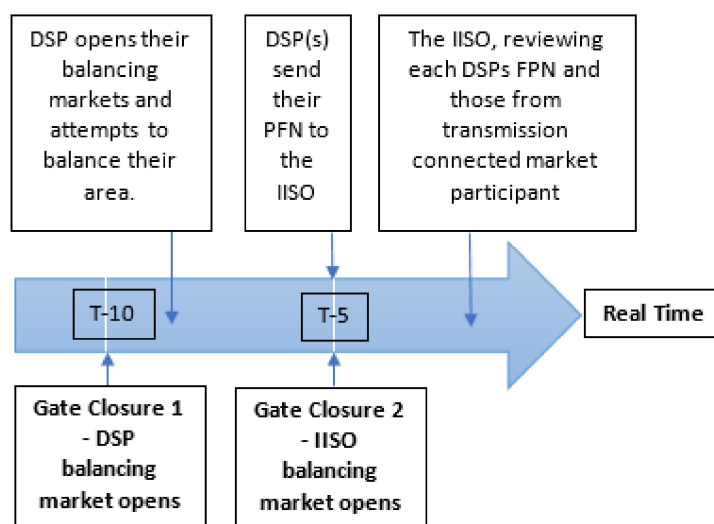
DSP opens their balancing markets and attempts to balance their area.

DSP(s) send their PFN to the IISO

The IISO, reviewing each DSPs FPN and those from transmission connected market participant

T-10

T-5

Real Time

Gate Closure 1 - DSP balancing market opens

Gate Closure 2 - IISO balancing market opens